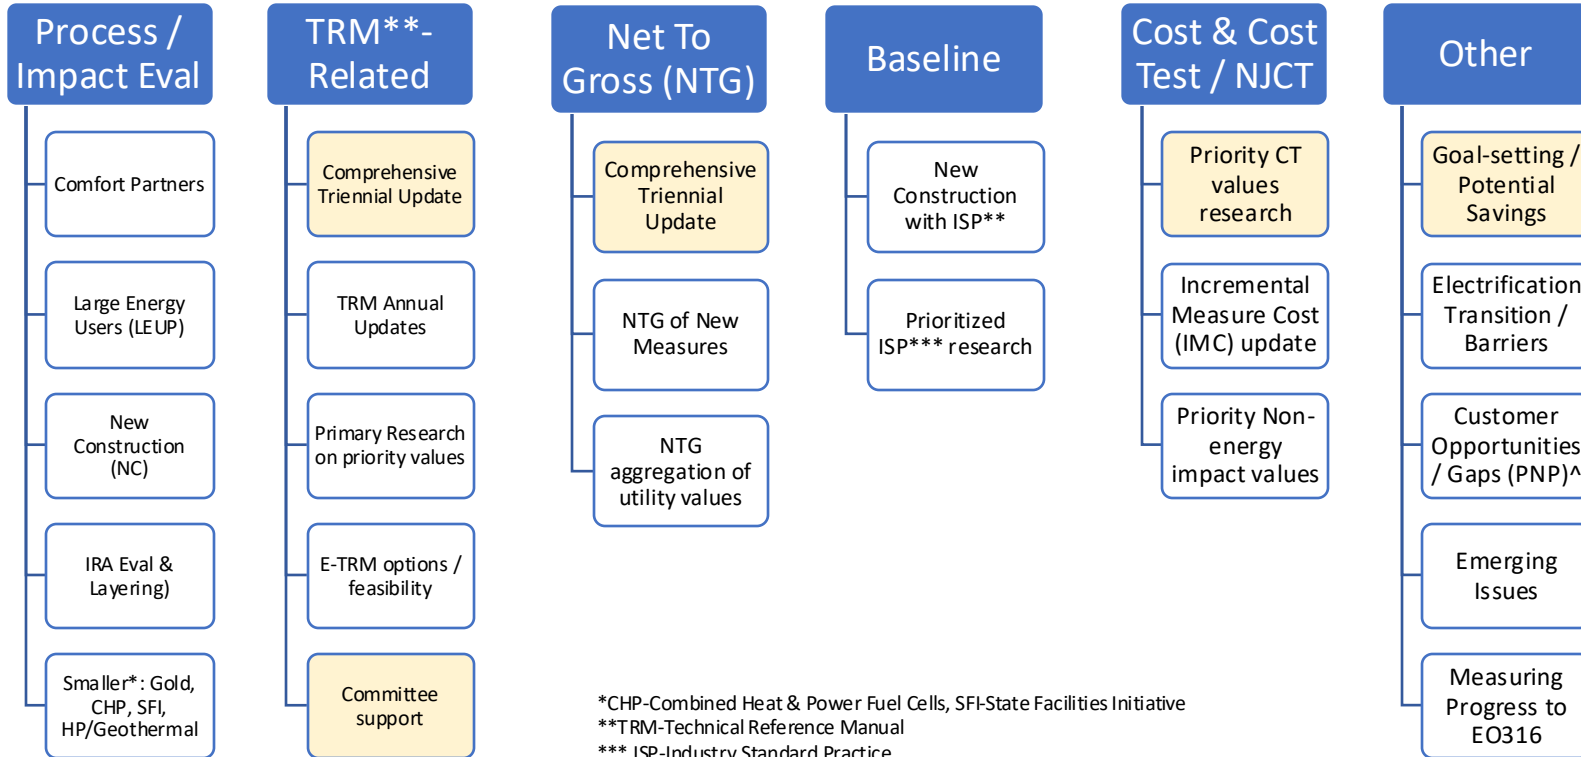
Process / Impact Eval

Comfort Partners

Large Energy Users (LEUP)

New Construction (NC)

IRA Eval & Layering)

Smaller*: Gold, CHP, SFI, HP/Geothermal

TRM**-Related

Comprehensive Triennial Update

TRM Annual Updates

Primary Research on priority values

E-TRM options / feasibility

Committee support

Net To Gross (NTG)

Comprehensive Triennial Update

NTG of New Measures

NTG aggregation of utility values

Baseline

New Construction with ISP**

Prioritized ISP*** research

Cost & Cost Test / NJCT

Priority CT values research

Incremental Measure Cost (IMC) update

Priority Non-energy impact values

Other

Goal-setting / Potential Savings

Electrification Transition / Barriers

Customer Opportunities / Gaps (PNP)^

Emerging Issues

Measuring Progress to EO316

*CHP-Combined Heat & Power Fuel Cells, SFI-State Facilities Initiative
**TRM-Technical Reference Manual
*** ISP-Industry Standard Practice